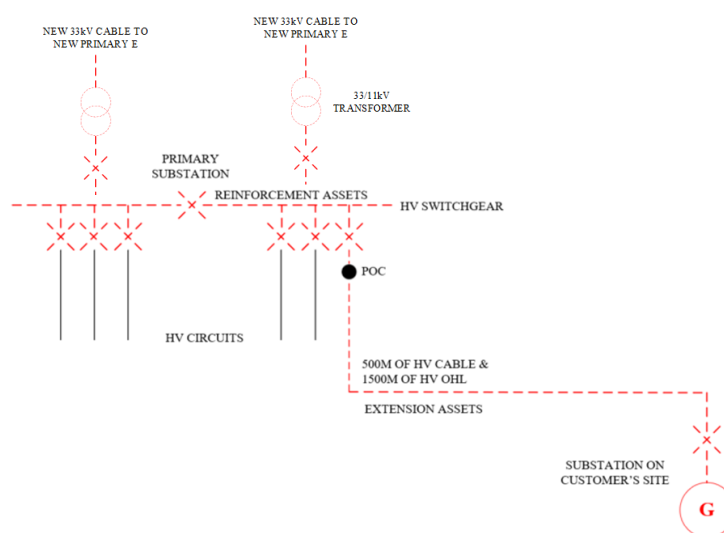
NEW 33kV CABLE TO NEW PRIMARY E

NEW 33kV CABLE TO NEW PRIMARY E

33/11kV TRANSFORMER

PRIMARY SUBSTATION

REINFORCEMENT ASSETS

HV SWITCHGEAR

POC

HV CIRCUITS

500M OF HV CABLE & 1500M OF HV OHL

EXTENSION ASSETS

SUBSTATION ON CUSTOMER'S SITE

G